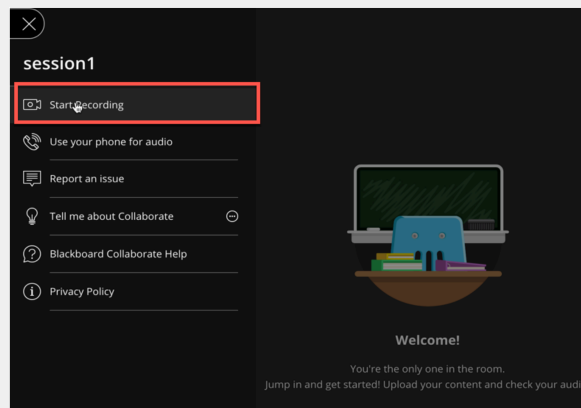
session1

Start Recording

Use your phone for audio

Report an issue

Tell me about Collaborate

Blackboard Collaborate Help

Privacy Policy

Welcome!

You're the only one in the room.
Jump in and get started! Upload your content and check your audi